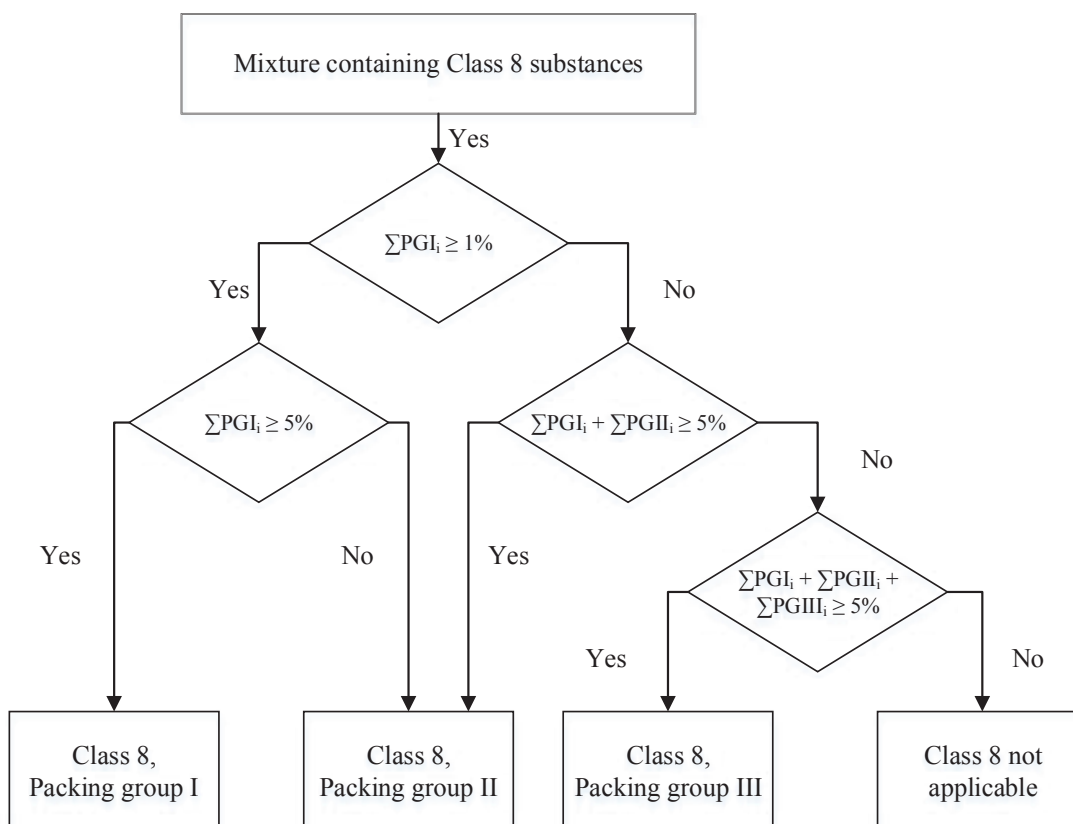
Mixture containing Class 8 substances

Yes

$\sum PGI_i \geq 1\%$

Yes

No

$\sum PGI_i \geq 5\%$

$\sum PGI_i + \sum PGII_i \geq 5\%$

No

Yes

No

Yes

$\sum PGI_i + \sum PGII_i + \sum PGIII_i \geq 5\%$

Yes

No

Class 8, Packing group I

Class 8, Packing group II

Class 8, Packing group III

Class 8 not applicable